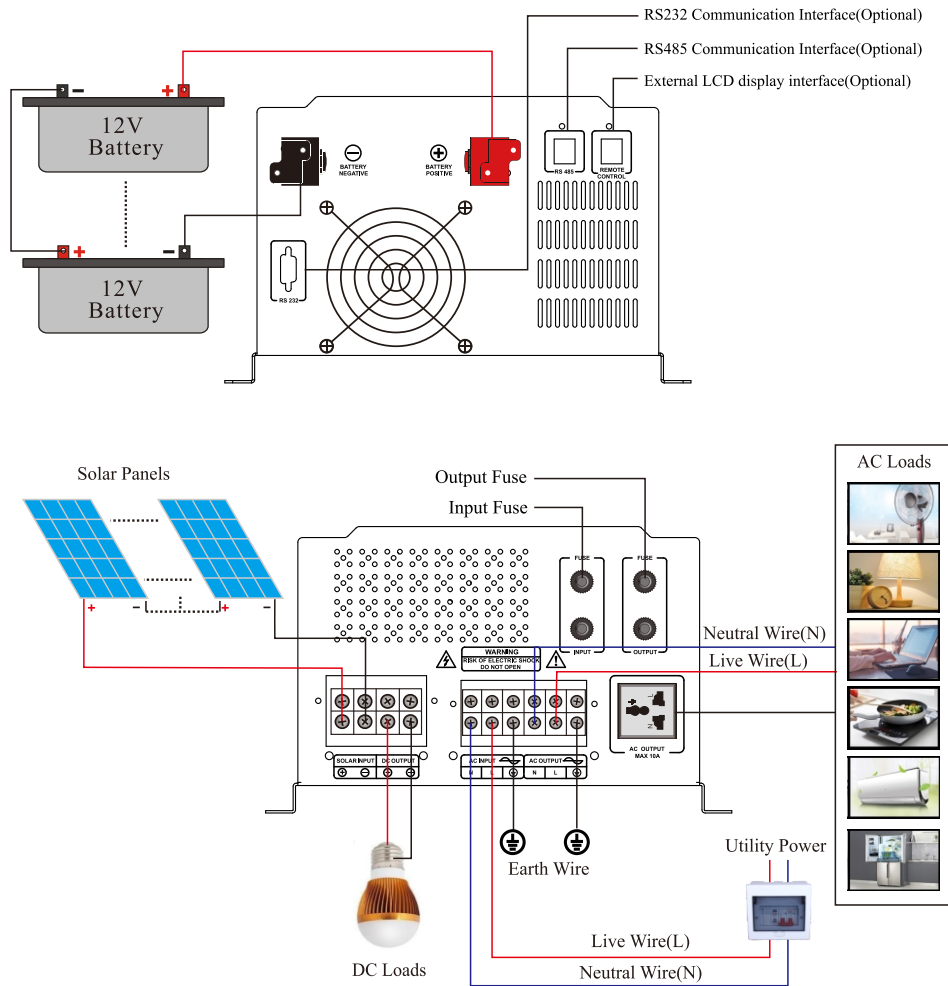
RS232 Communication Interface(Optional)
RS485 Communication Interface(Optional)
External LCD display interface(Optional)

− + 
12V Battery

+ −
12V Battery

BATTERY NEGATIVE
BATTERY POSITIVE
RS 485
REMOTE CONTROL
RS 232

Solar Panels
+ − + −

Output Fuse
Input Fuse
FUSE
FUSE
INPUT
OUTPUT

AC Loads
Neutral Wire(N)
Live Wire(L)

WARNING
RISK OF ELECTRIC SHOCK DO NOT OPEN

SOLAR INPUT DC OUTPUT
AC INPUT N L
AC OUTPUT N L
AC OUTPUT MAX 10A

Earth Wire
Utility Power
DC Loads
Live Wire(L)
Neutral Wire(N)